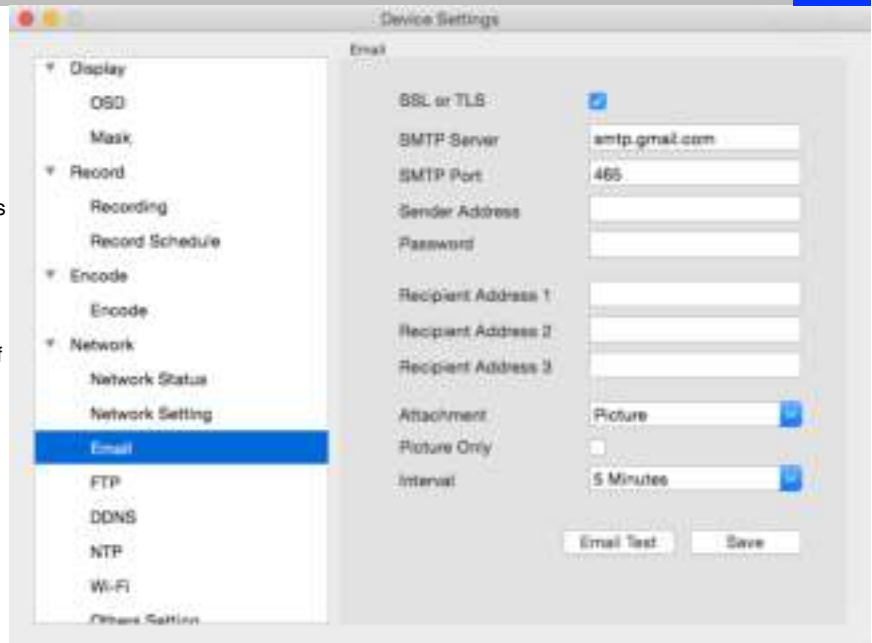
Device Settings

Display
OSD
Mask
Record
Recording
Record Schedule
Encode
Encode
Network
Network Status
Network Setting
Email
FTP
DDNS
NTP
Wi-Fi
Others Setting

Email

SSL or TLS
SMTP Server smtp.gmail.com
SMTP Port 465
Sender Address
Password
Recipient Address 1
Recipient Address 2
Recipient Address 3
Attachment Picture
Picture Only
Interval 5 Minutes

Email Test Save